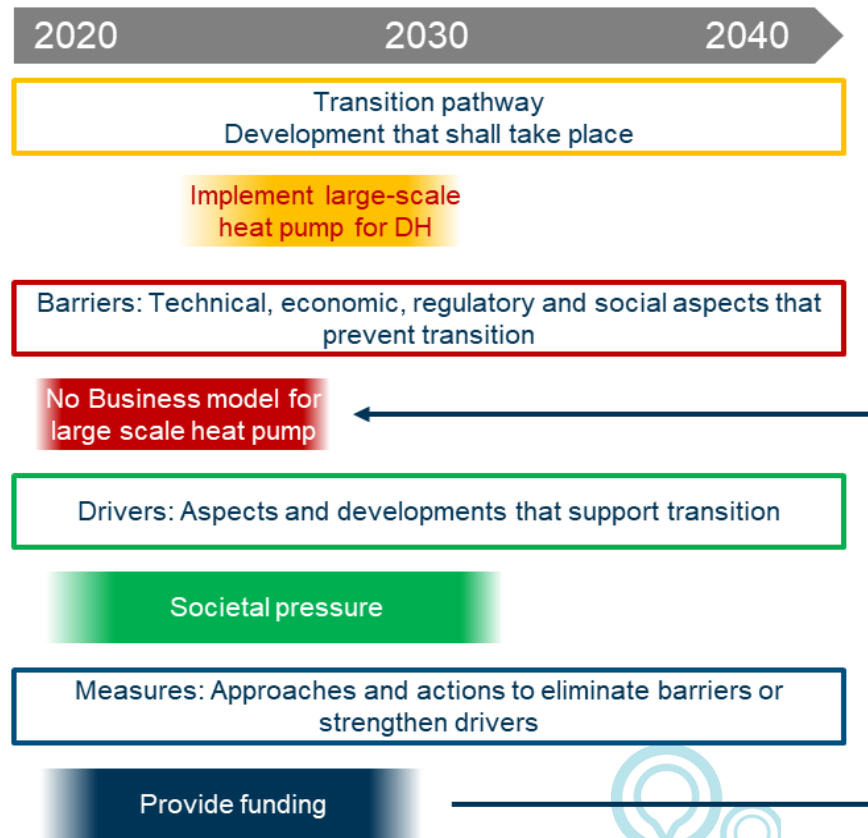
2020 2030 2040

Transition pathway
Development that shall take place

Implement large-scale heat pump for DH

Barriers: Technical, economic, regulatory and social aspects that prevent transition

No Business model for large scale heat pump

Drivers: Aspects and developments that support transition

Societal pressure

Measures: Approaches and actions to eliminate barriers or strengthen drivers

Provide funding